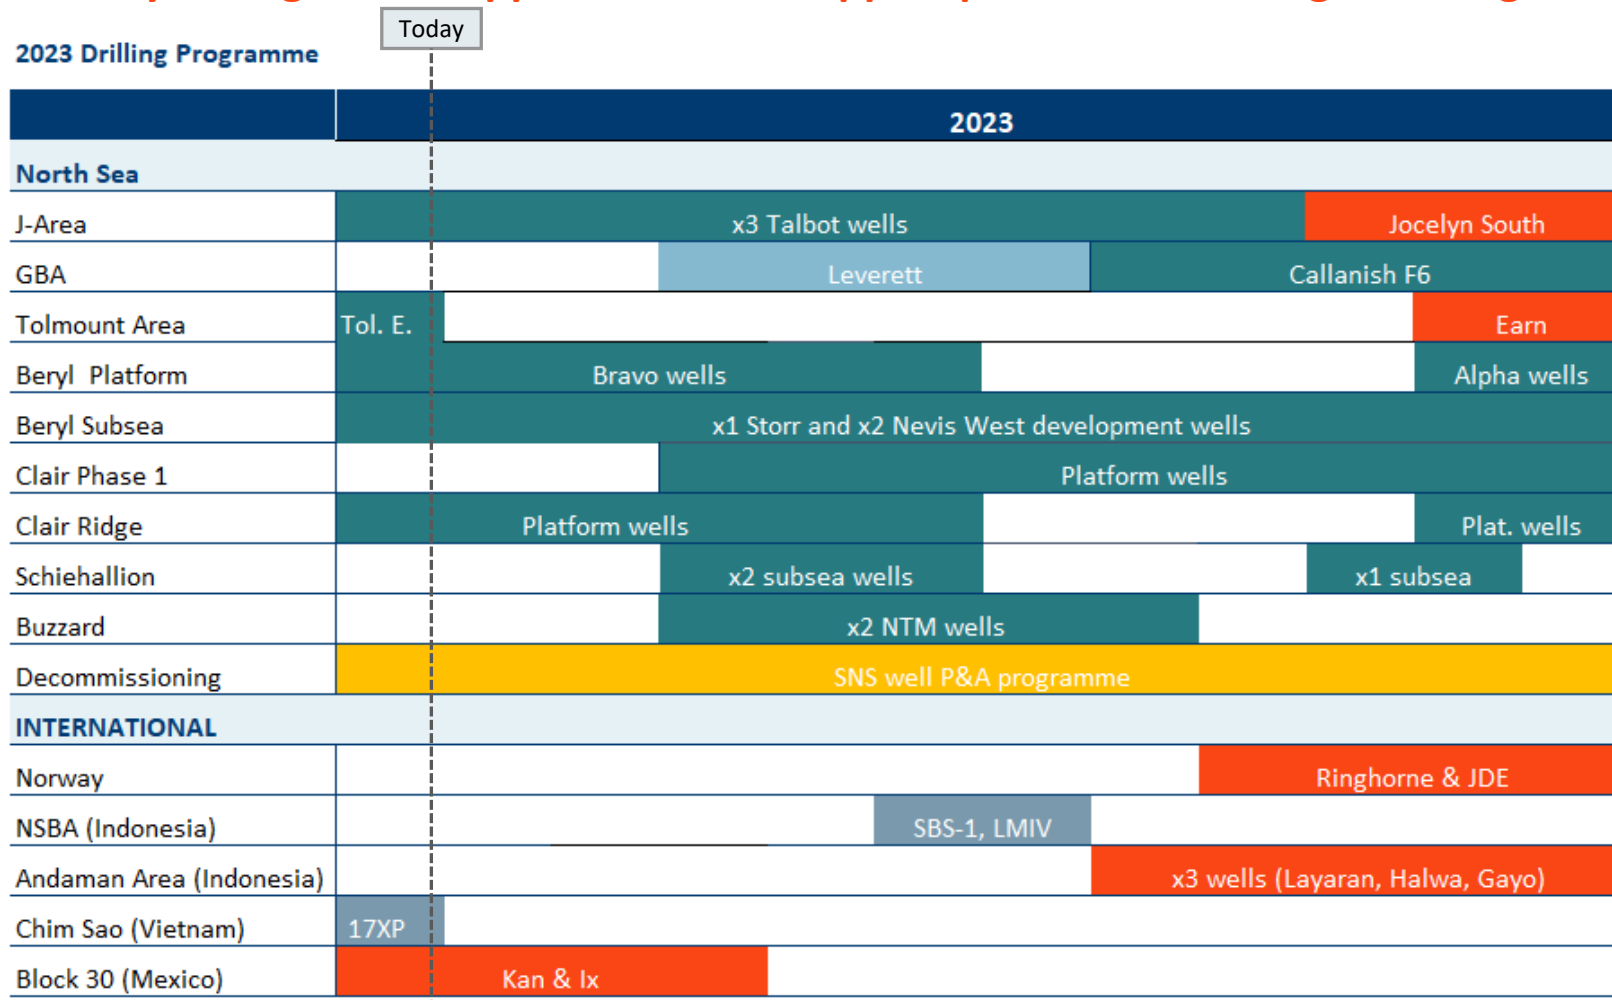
2023 Drilling Programme

Today

| | 2023 | | | |
|---|---|---|---|---|
| **North Sea** | | | | |
| J-Area | x3 Talbot wells | | Jocelyn South | |
| GBA | | Leverett | Callanish F6 | |
| Tolmount Area | Tol. E. | | Earn | |
| Beryl Platform | Bravo wells | | Alpha wells | |
| Beryl Subsea | x1 Storr and x2 Nevis West development wells | | | |
| Clair Phase 1 | | Platform wells | | |
| Clair Ridge | Platform wells | | Plat. wells | |
| Schiehallion | | x2 subsea wells | x1 subsea | |
| Buzzard | | x2 NTM wells | | |
| Decommissioning | SNS well P&A programme | | | |
| **INTERNATIONAL** | | | | |
| Norway | | | Ringhorne & JDE | |
| NSBA (Indonesia) | | SBS-1, LMIV | | |
| Andaman Area (Indonesia) | | | x3 wells (Layaran, Halwa, Gayo) | |
| Chim Sao (Vietnam) | 17XP | | | |
| Block 30 (Mexico) | Kan & Ix | | | |